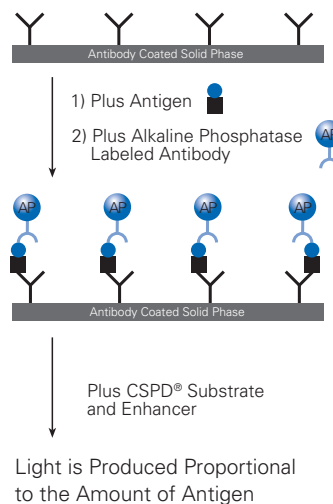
Antibody Coated Solid Phase

1) Plus Antigen

2) Plus Alkaline Phosphatase Labeled Antibody

AP

AP AP AP AP

Antibody Coated Solid Phase

Plus CSPD® Substrate and Enhancer

Light is Produced Proportional to the Amount of Antigen